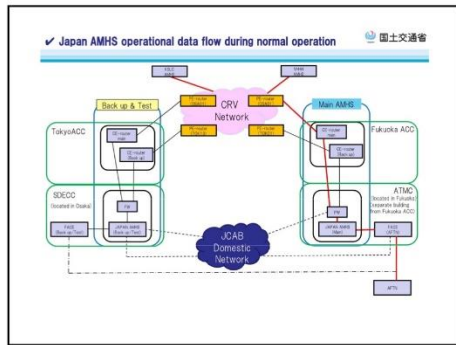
✔ Japan AMHS operational data flow during normal operation

国土交通省

CRV Network

Back up & Test

Main AMHS

TokyoACC

Fukuoka ACC

SDECC (located in Osaka)

ATMC (located in Fukuoka) (separate building from Fukuoka ACC)

JCAB Domestic Network

PE-router

PE-router

PE-router

PE-router

CE-router

CE-router

CE-router

CE-router

FW

FW

JAPAN AMHS (Back up/Test)

JAPAN AMHS (Main)

FACE (Back up/Test)

FACE (AFTN)

AFTN

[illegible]

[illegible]